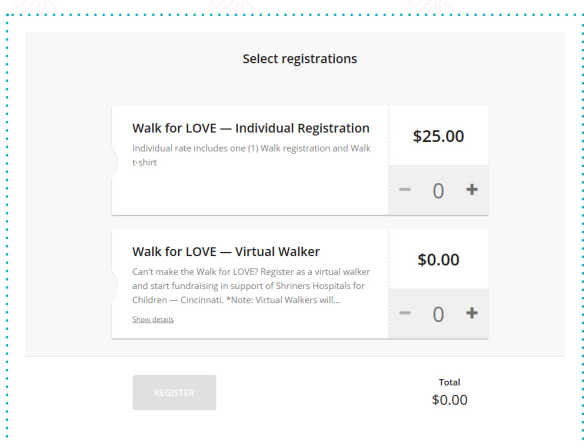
Select registrations

Walk for LOVE — Individual Registration
Individual rate includes one (1) Walk registration and Walk t-shirt

$25.00

− 0 +

Walk for LOVE — Virtual Walker
Can't make the Walk for LOVE? Register as a virtual walker and start fundraising in support of Shriners Hospitals for Children — Cincinnati. *Note: Virtual Walkers will...
Show details

$0.00

− 0 +

REGISTER

Total
$0.00